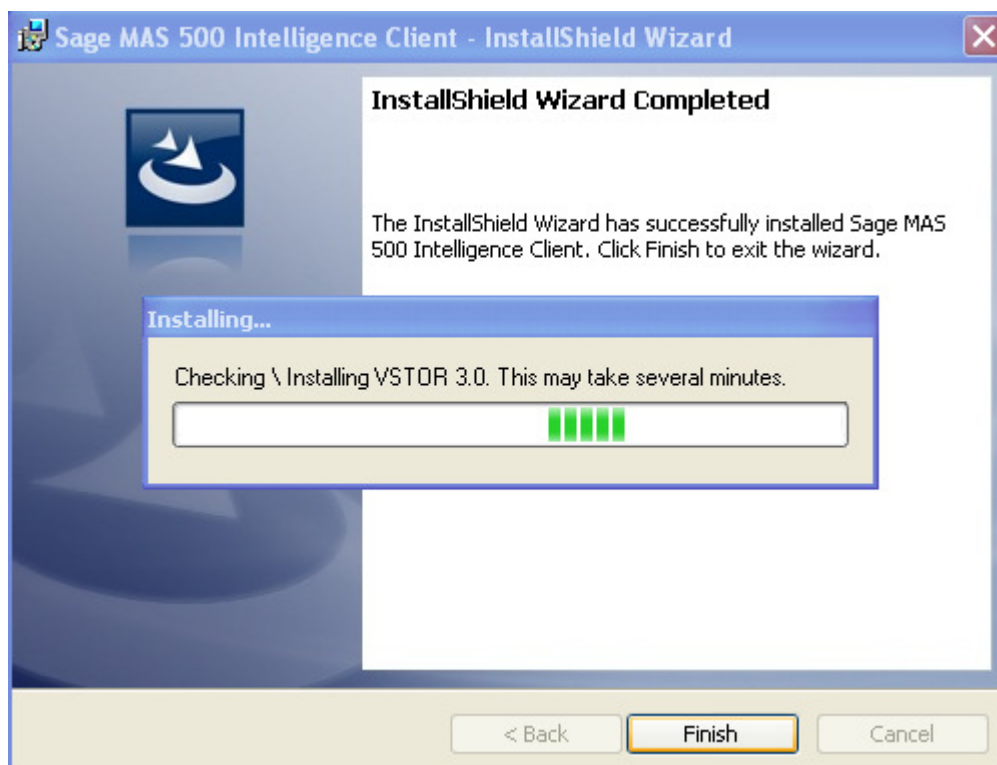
Sage MAS 500 Intelligence Client - InstallShield Wizard

InstallShield Wizard Completed

The InstallShield Wizard has successfully installed Sage MAS 500 Intelligence Client. Click Finish to exit the wizard.

Installing...

Checking \ Installing VSTOR 3.0. This may take several minutes.

< Back

Finish

Cancel